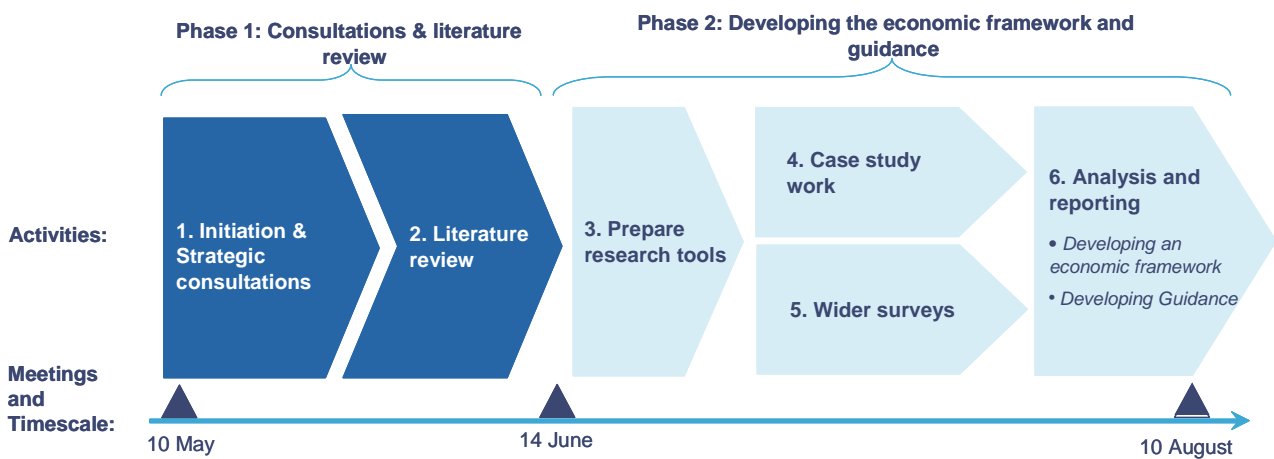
Phase 1: Consultations & literature review

Phase 2: Developing the economic framework and guidance

Activities:

1. Initiation & Strategic consultations

2. Literature review

3. Prepare research tools

4. Case study work

5. Wider surveys

6. Analysis and reporting

• Developing an economic framework

• Developing Guidance

Meetings and Timescale:

10 May

14 June

10 August